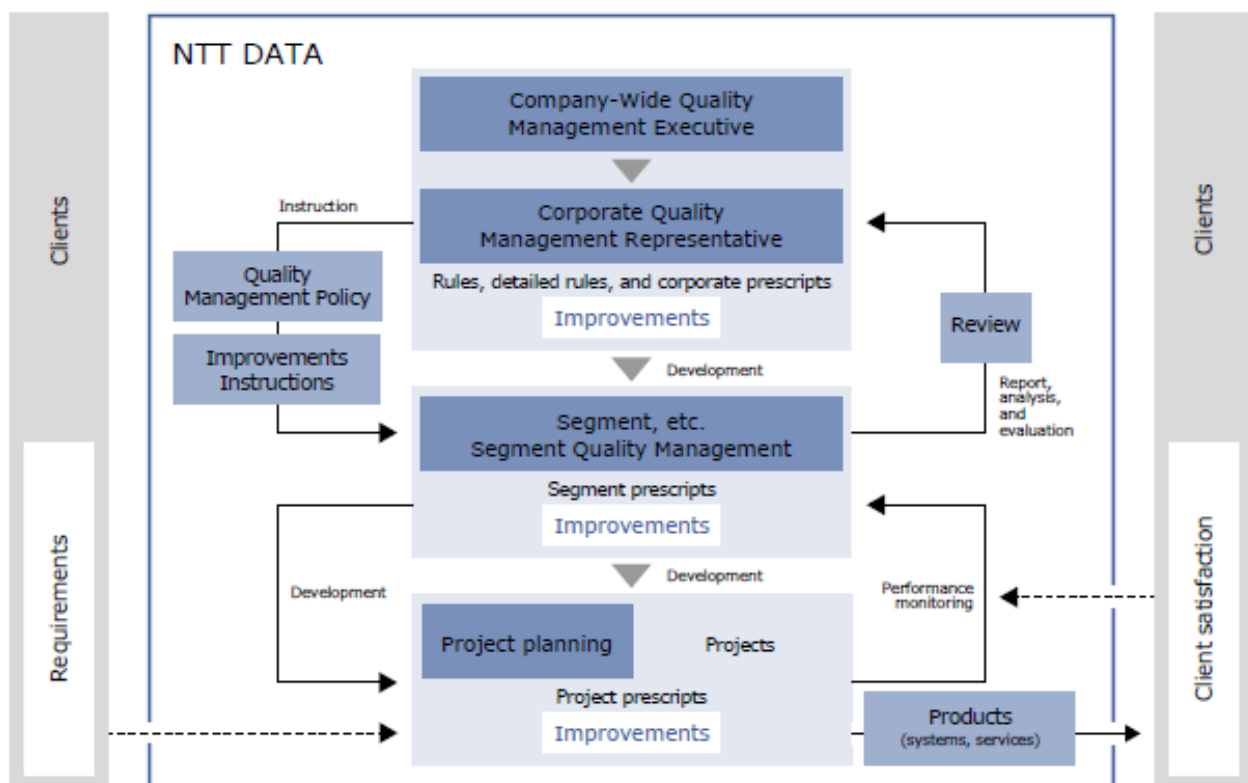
Clients

Requirements

NTT DATA

Company-Wide Quality Management Executive

Instruction

Corporate Quality Management Representative

Quality Management Policy

Improvements Instructions

Rules, detailed rules, and corporate prescripts

Improvements

Review

Development

Report, analysis, and evaluation

Segment, etc. Segment Quality Management

Segment prescripts

Improvements

Development

Development

Performance monitoring

Project planning

Projects

Project prescripts

Improvements

Products (systems, services)

Clients

Client satisfaction